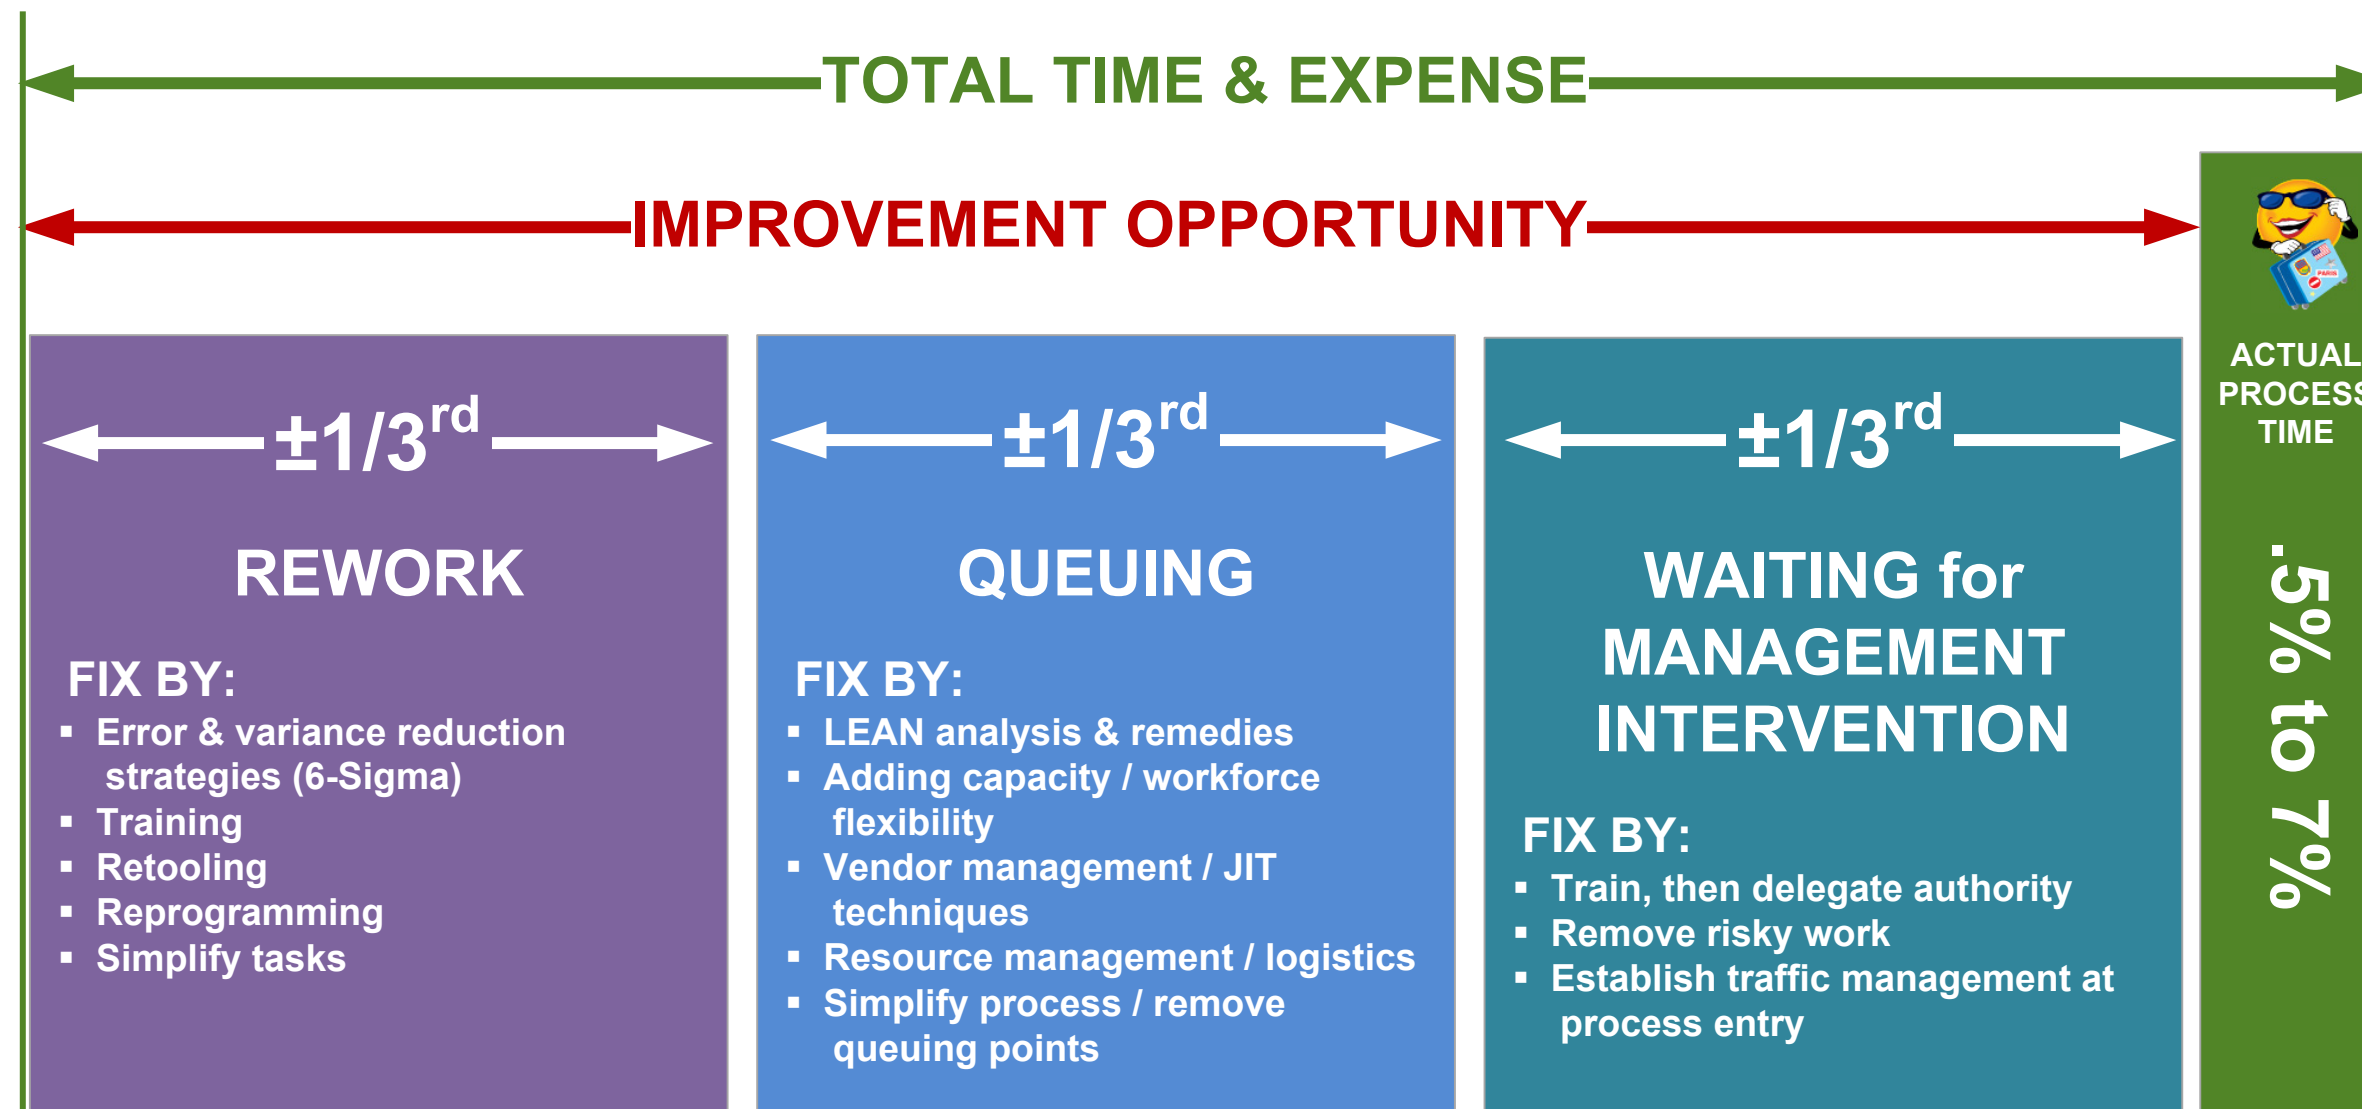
TOTAL TIME & EXPENSE

IMPROVEMENT OPPORTUNITY

±1/3$^{rd}$

REWORK

FIX BY:
- Error & variance reduction strategies (6-Sigma)
- Training
- Retooling
- Reprogramming
- Simplify tasks

±1/3$^{rd}$

QUEUING

FIX BY:
- LEAN analysis & remedies
- Adding capacity / workforce flexibility
- Vendor management / JIT techniques
- Resource management / logistics
- Simplify process / remove queuing points

±1/3$^{rd}$

WAITING for MANAGEMENT INTERVENTION

FIX BY:
- Train, then delegate authority
- Remove risky work
- Establish traffic management at process entry

ACTUAL PROCESS TIME

.5% to 7%